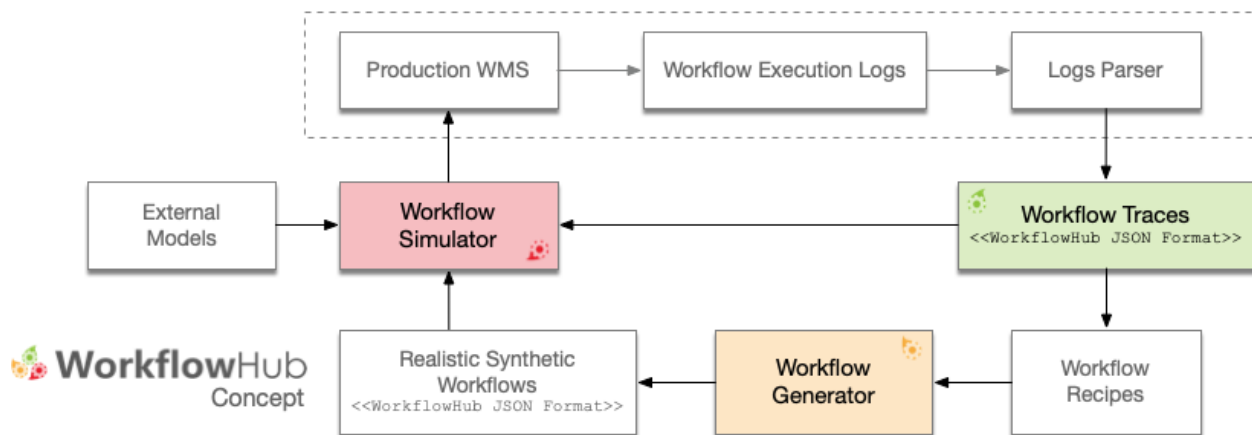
Production WMS

Workflow Execution Logs

Logs Parser

External Models

Workflow Simulator

Workflow Traces
<<WorkflowHub JSON Format>>

WorkflowHub
Concept

Realistic Synthetic Workflows
<<WorkflowHub JSON Format>>

Workflow Generator

Workflow Recipes